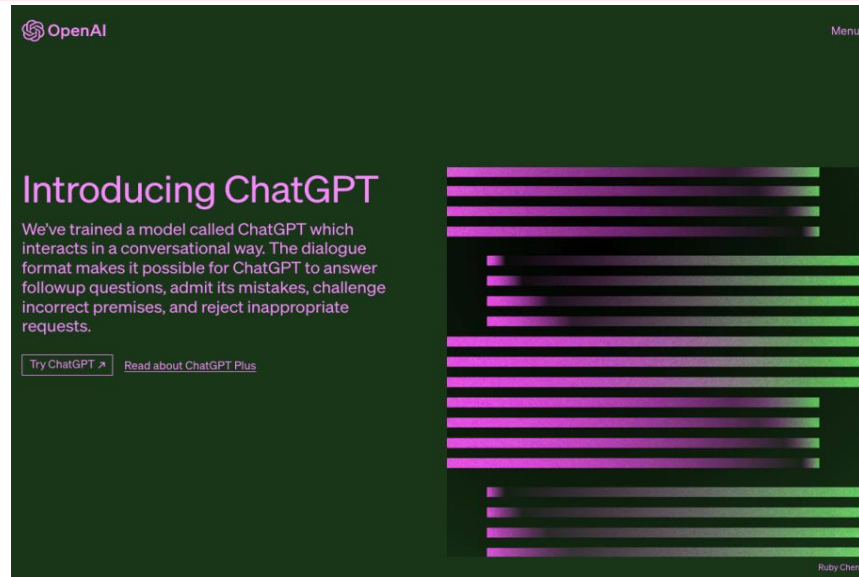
OpenAI

Menu

Introducing ChatGPT

We've trained a model called ChatGPT which interacts in a conversational way. The dialogue format makes it possible for ChatGPT to answer followup questions, admit its mistakes, challenge incorrect premises, and reject inappropriate requests.

Try ChatGPT ↗

Read about ChatGPT Plus

Ruby Chen